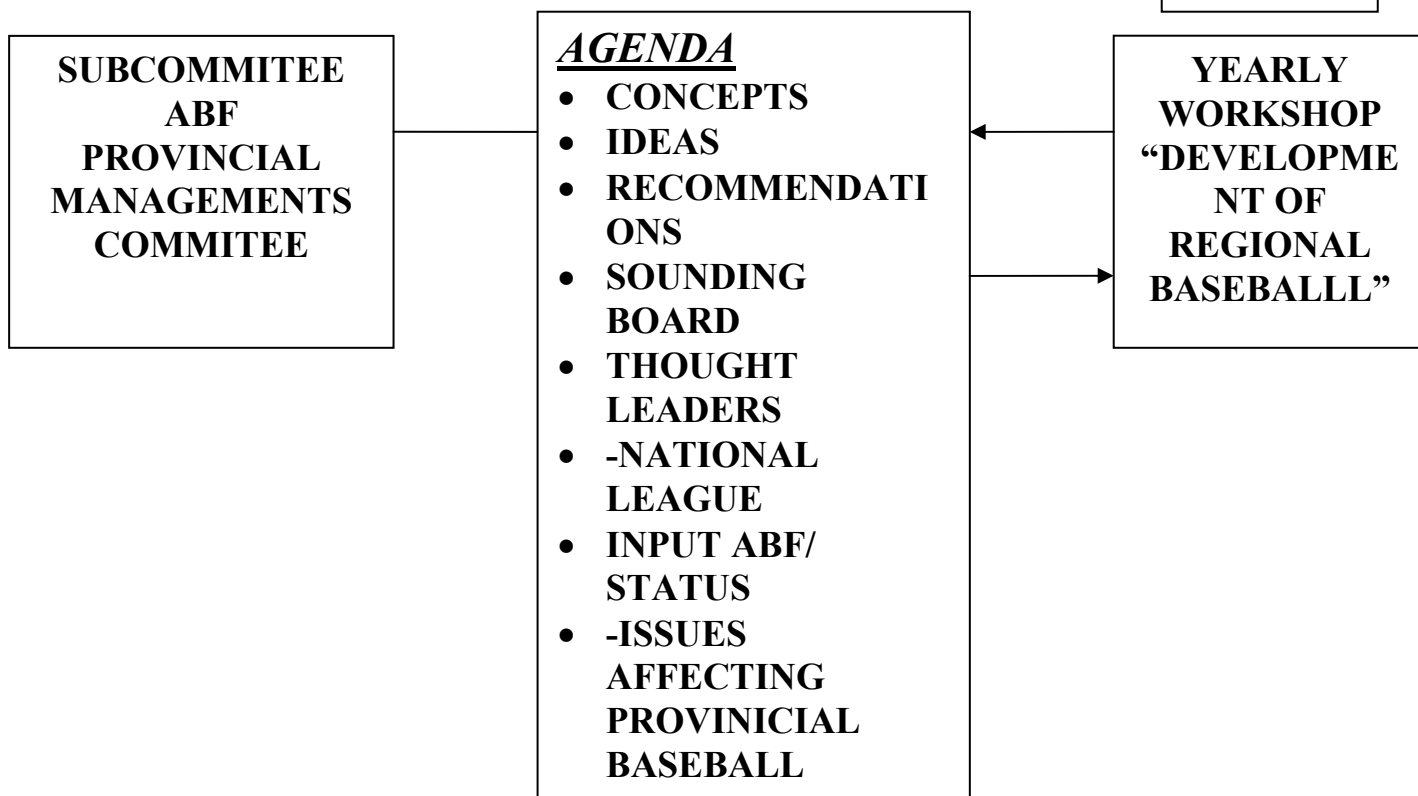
SUBCOMMITEE ABF PROVINCIAL MANAGEMENTS COMMITEE

AGENDA
- CONCEPTS
- IDEAS
- RECOMMENDATIONS
- SOUNDING BOARD
- THOUGHT LEADERS
- -NATIONAL LEAGUE
- INPUT ABF/ STATUS
- -ISSUES AFFECTING PROVINICIAL BASEBALL

YEARLY WORKSHOP "DEVELOPMENT OF REGIONAL BASEBALLL"